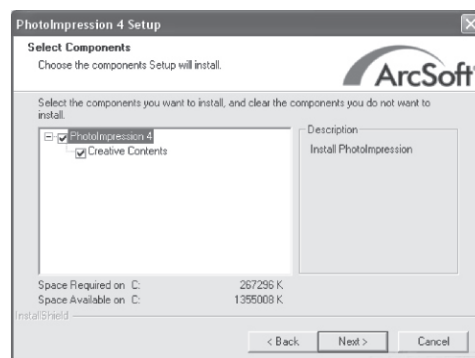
PhotoImpression 4 Setup

Select Components

Choose the components Setup will install.

ArcSoft

Select the components you want to install, and clear the components you do not want to install.

PhotoImpression 4

Creative Contents

Description

Install PhotoImpression

Space Required on C: 267296 K

Space Available on C: 1355008 K

InstallShield

< Back

Next >

Cancel